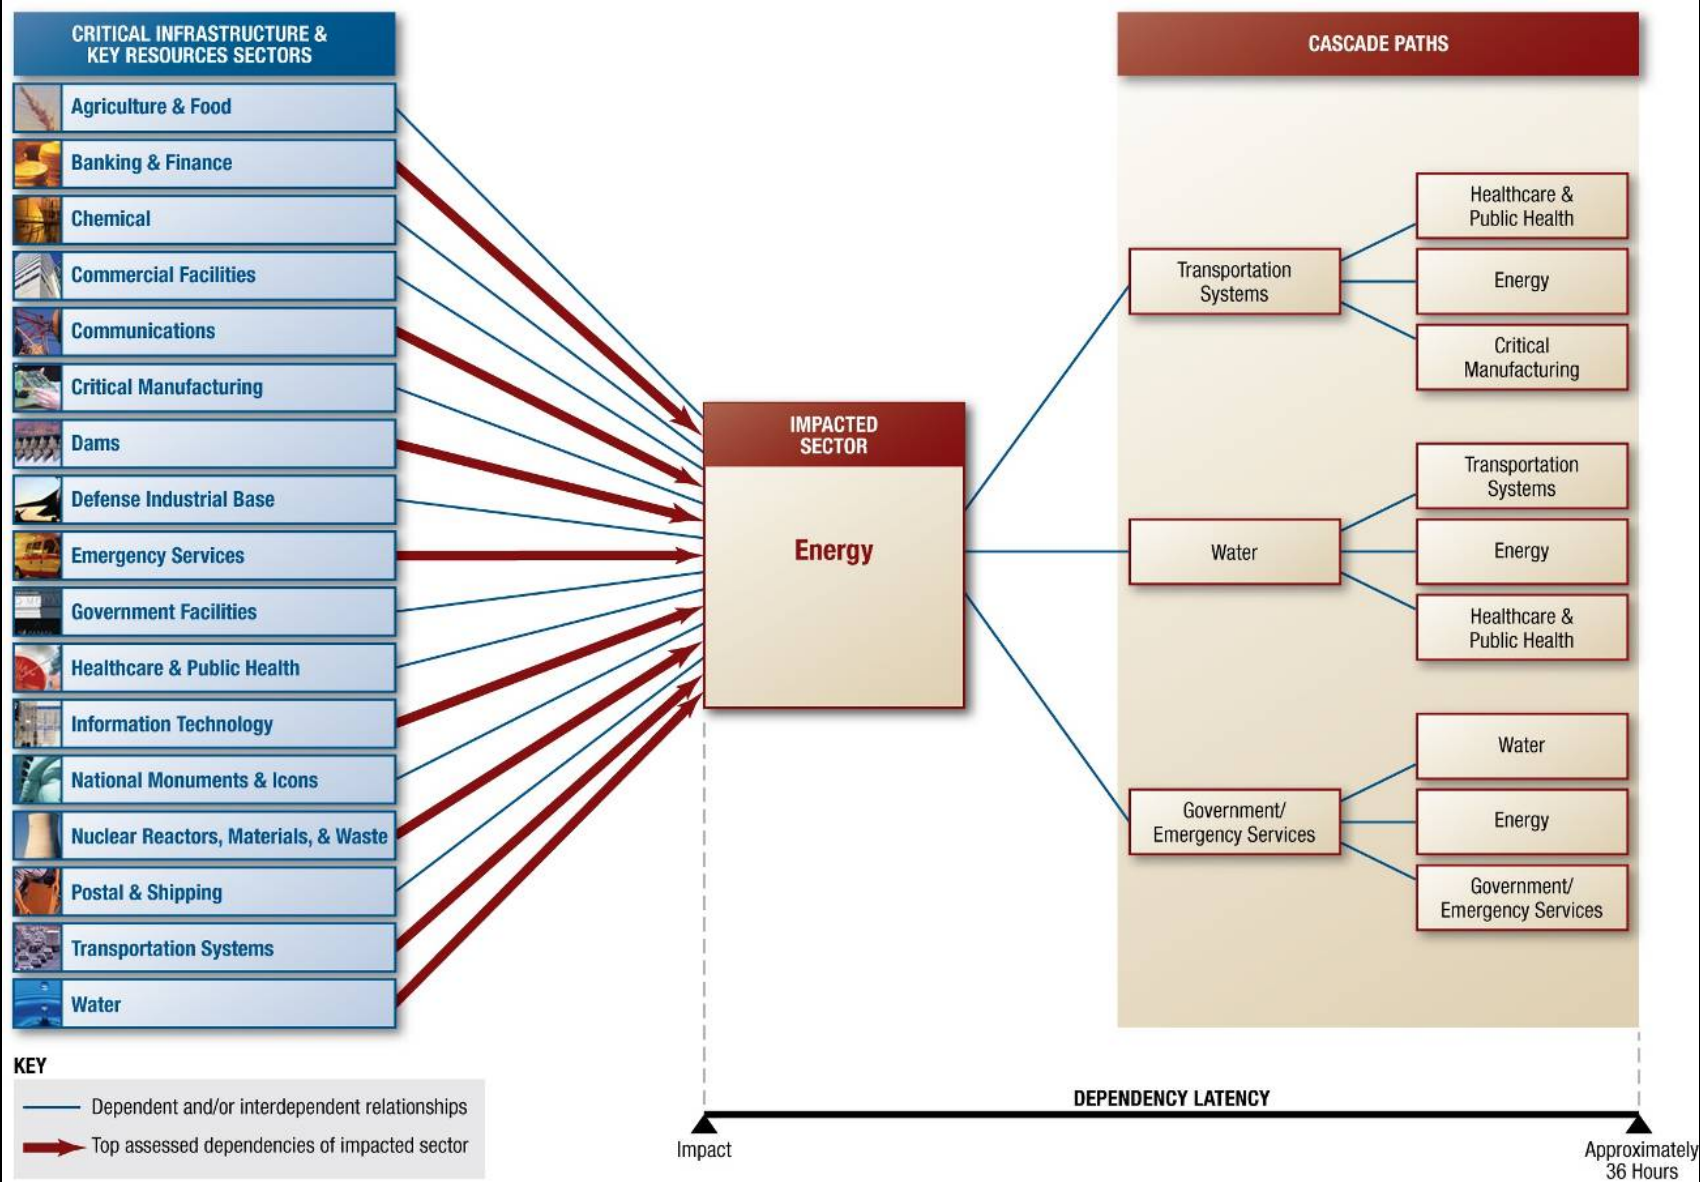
CRITICAL INFRASTRUCTURE & KEY RESOURCES SECTORS

Agriculture & Food
Banking & Finance
Chemical
Commercial Facilities
Communications
Critical Manufacturing
Dams
Defense Industrial Base
Emergency Services
Government Facilities
Healthcare & Public Health
Information Technology
National Monuments & Icons
Nuclear Reactors, Materials, & Waste
Postal & Shipping
Transportation Systems
Water

IMPACTED SECTOR

Energy

CASCADE PATHS

Transportation Systems
Healthcare & Public Health
Energy
Critical Manufacturing

Water
Transportation Systems
Energy
Healthcare & Public Health

Government/ Emergency Services
Water
Energy
Government/ Emergency Services

KEY
Dependent and/or interdependent relationships
Top assessed dependencies of impacted sector

DEPENDENCY LATENCY
Impact
Approximately 36 Hours